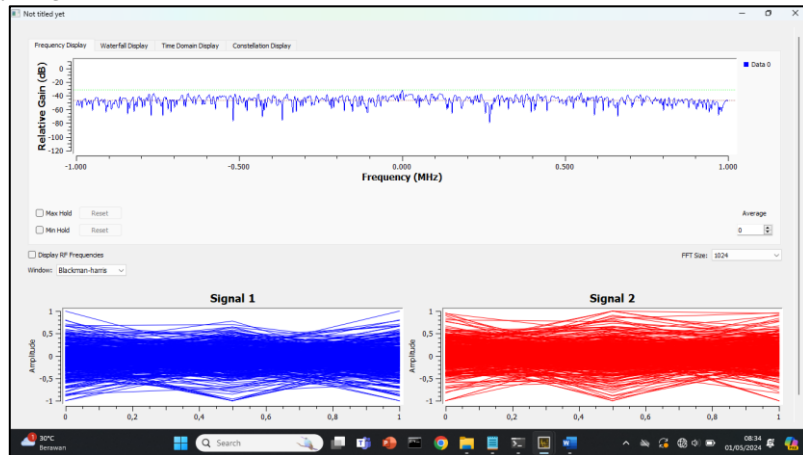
Not titled yet

Frequency Display | Waterfall Display | Time Domain Display | Constellation Display

Relative Gain (dB)
0
-20
-40
-60
-80
-100
-120

Data 0

-1.000 -0.500 0.000 0.500 1.000
Frequency (MHz)

Max Hold Reset
Min Hold Reset

Average
0

Display RF Frequencies
Window: Blackman-harris

FFT Size: 1024

Signal 1
Amplitude
1
0,5
0
-0,5
-1
0 0,2 0,4 0,6 0,8 1

Signal 2
Amplitude
1
0,5
0
-0,5
-1
0 0,2 0,4 0,6 0,8 1

30°C
Berawan
Search
08:34
01/05/2024